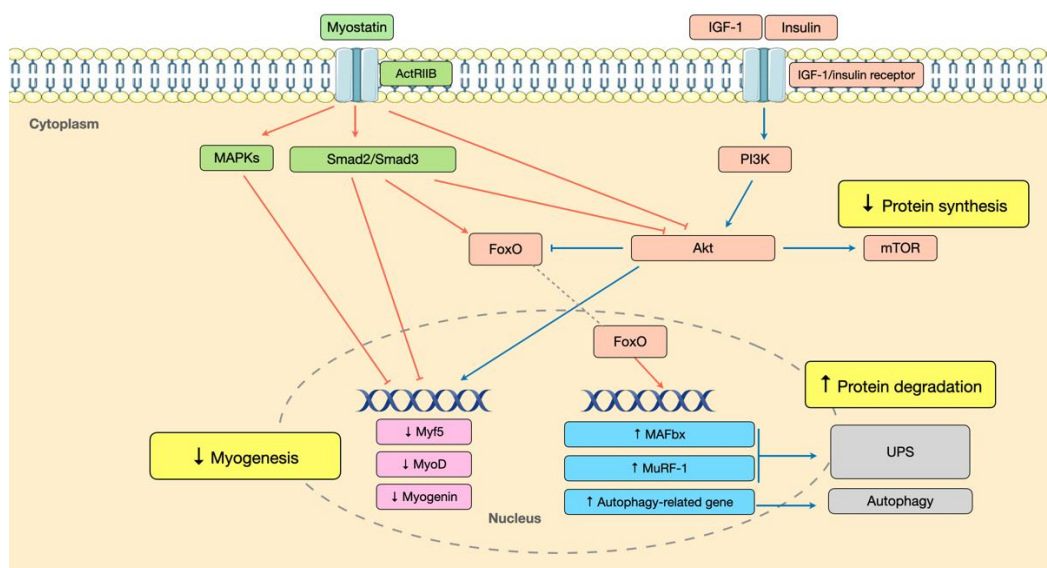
Myostatin

IGF-1

Insulin

ActRIIB

IGF-1/insulin receptor

Cytoplasm

MAPKs

Smad2/Smad3

PI3K

↓ Protein synthesis

FoxO

Akt

mTOR

FoxO

↑ Protein degradation

↓ Myogenesis

↓ Myf5

↓ MyoD

↓ Myogenin

↑ MAFbx

↑ MuRF-1

↑ Autophagy-related gene

UPS

Autophagy

Nucleus